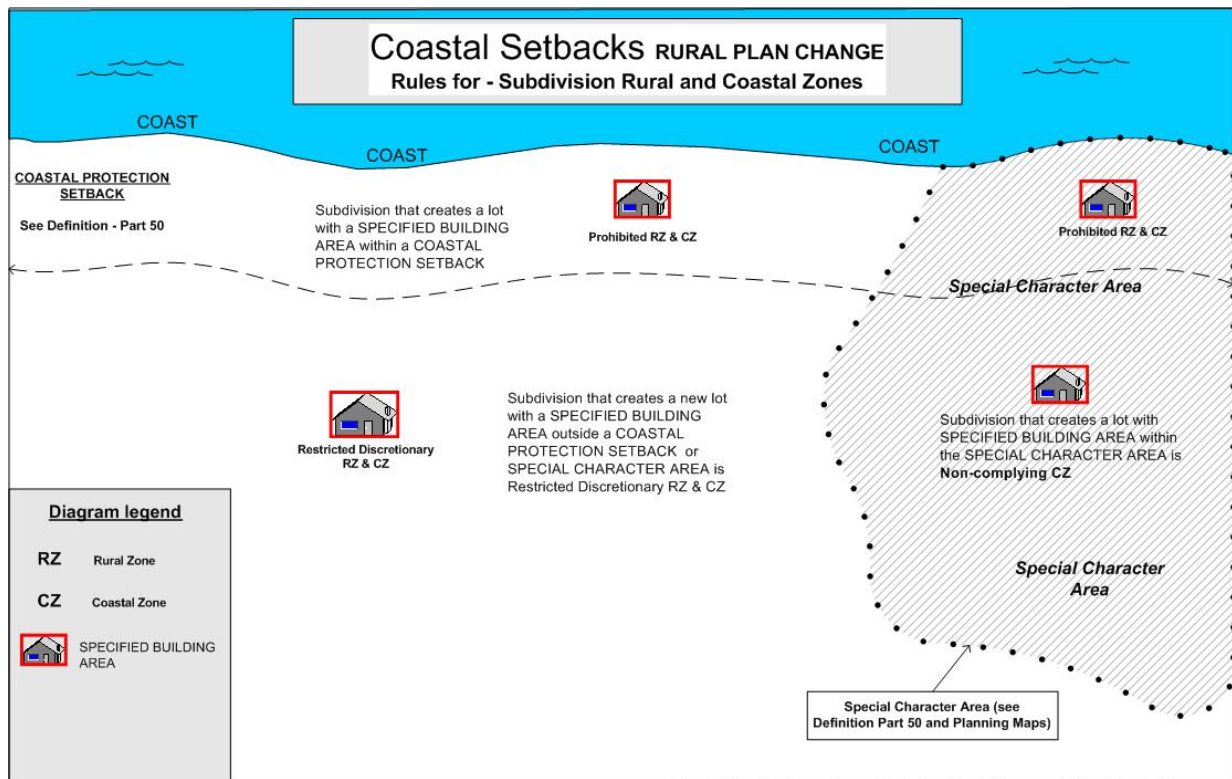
Coastal Setbacks RURAL PLAN CHANGE
Rules for - Subdivision Rural and Coastal Zones

COAST

COAST

COAST

COASTAL PROTECTION SETBACK

See Definition - Part 50

Subdivision that creates a lot with a SPECIFIED BUILDING AREA within a COASTAL PROTECTION SETBACK

Prohibited RZ & CZ

Prohibited RZ & CZ

Special Character Area

Restricted Discretionary RZ & CZ

Subdivision that creates a new lot with a SPECIFIED BUILDING AREA outside a COASTAL PROTECTION SETBACK or SPECIAL CHARACTER AREA is Restricted Discretionary RZ & CZ

Subdivision that creates a lot with SPECIFIED BUILDING AREA within the SPECIAL CHARACTER AREA is Non-complying CZ

Diagram legend

RZ Rural Zone

CZ Coastal Zone

SPECIFIED BUILDING AREA

Special Character Area

Special Character Area (see Definition Part 50 and Planning Maps)